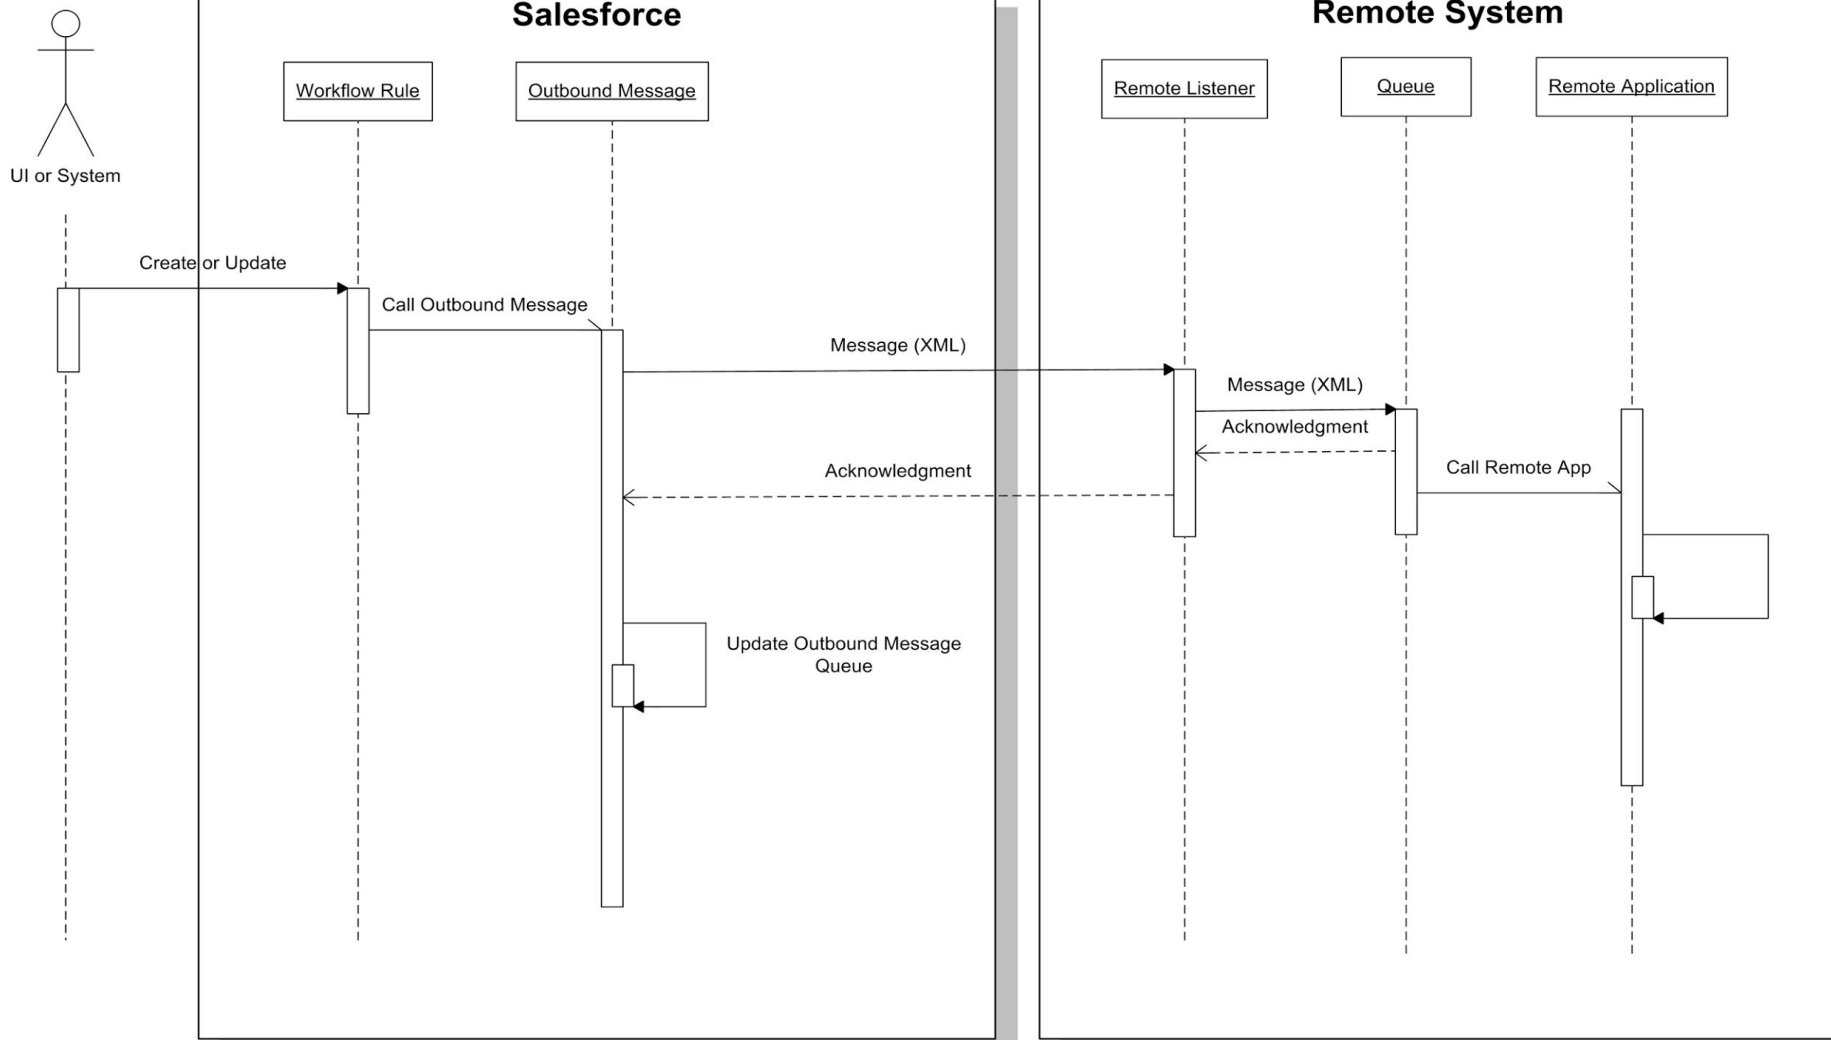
Salesforce

Remote System

UI or System

Workflow Rule

Outbound Message

Remote Listener

Queue

Remote Application

Create or Update

Call Outbound Message

Message (XML)

Message (XML)

Acknowledgment

Acknowledgment

Call Remote App

Update Outbound Message Queue